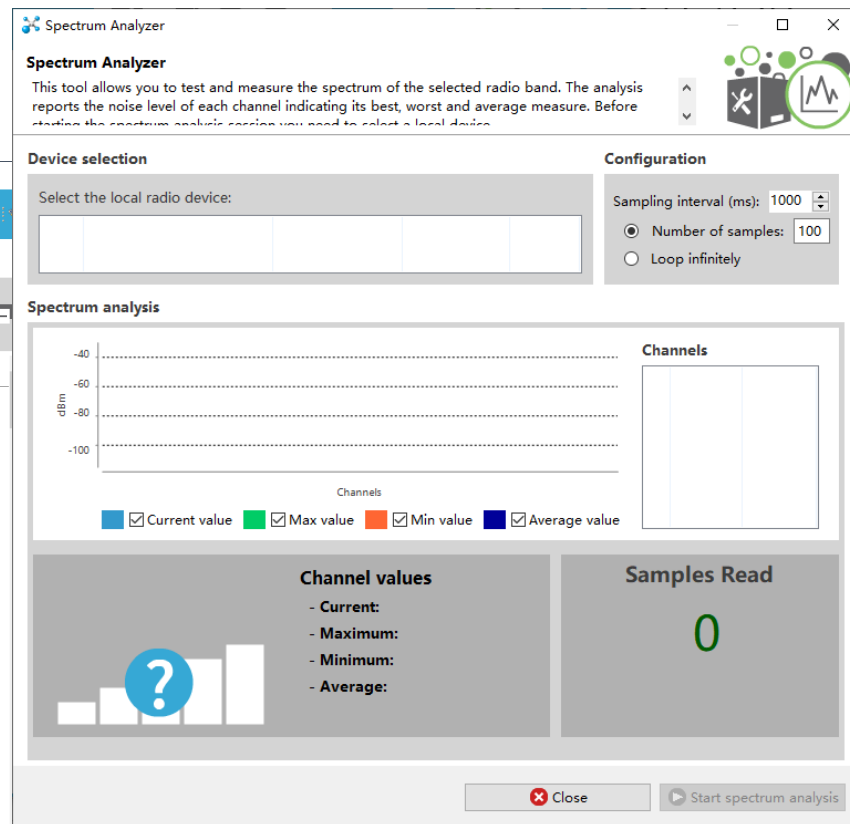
Spectrum Analyzer

Spectrum Analyzer

This tool allows you to test and measure the spectrum of the selected radio band. The analysis reports the noise level of each channel indicating its best, worst and average measure. Before starting the spectrum analysis session you need to select a local device.

Device selection

Select the local radio device:

Configuration

Sampling interval (ms): 1000

Number of samples: 100

Loop infinitely

Spectrum analysis

-40
-60
-80
-100
dBm

Channels

Current value Max value Min value Average value

Channels

Channel values

- Current:
- Maximum:
- Minimum:
- Average:

Samples Read

0

Close

Start spectrum analysis